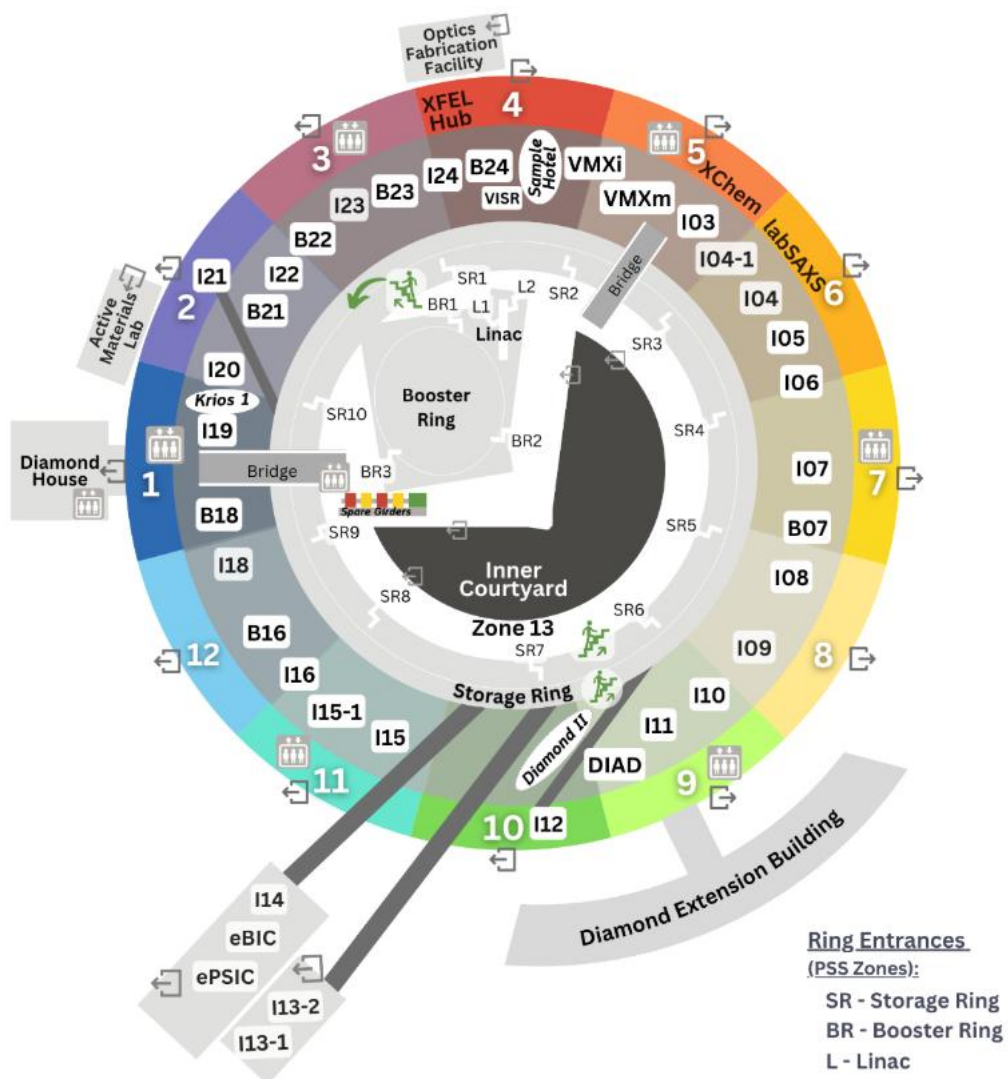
Optics Fabrication Facility

XFEL Hub
4
3
5
XChem
labSAXS
6
2
Active Materials Lab
1
Diamond House
7
12
8
11
10
9

I24
B24
VISR
Sample Hotel
VMXi
VMXm
I23
B23
B22
I22
I21
B21
I20
Krios 1
I19
B18
I18
B16
I16
I15-1
I15
I03
I04-1
I04
I05
I06
I07
B07
I08
I09
I10
I11
DIAD
I12
Diamond II

SR1
L2
SR2
BR1
L1
Linac
Bridge
SR3
Booster Ring
SR10
BR2
SR4
Bridge
BR3
Spare Girders
SR9
SR5
Inner Courtyard
SR8
SR6
Zone 13
SR7
Storage Ring

Diamond Extension Building

I14
eBIC
ePSIC
I13-2
I13-1

Ring Entrances
(PSS Zones):
SR - Storage Ring
BR - Booster Ring
L - Linac